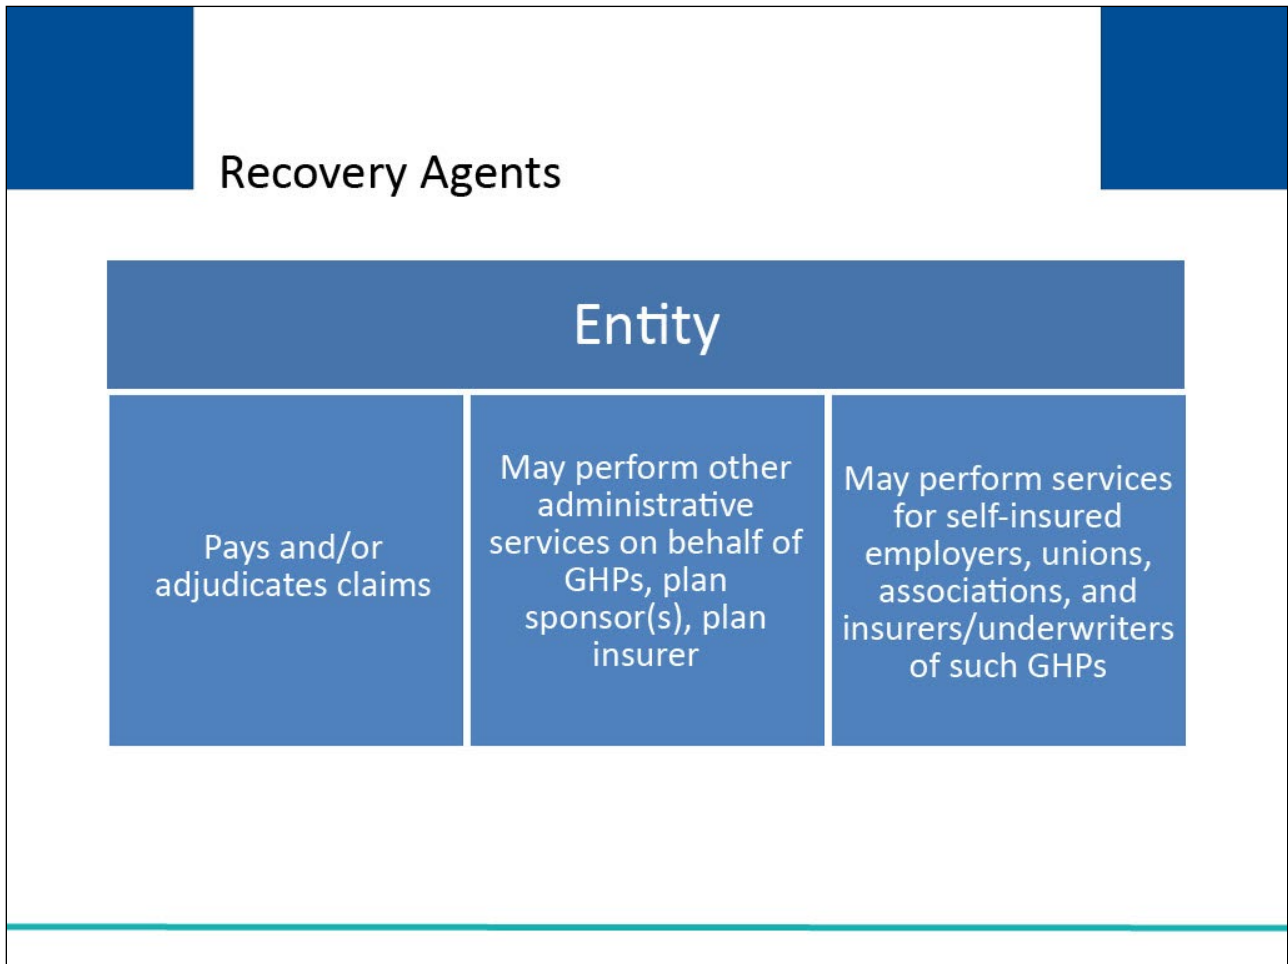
Recovery Agents

Entity

Pays and/or adjudicates claims

May perform other administrative services on behalf of GHPs, plan sponsor(s), plan insurer

May perform services for self-insured employers, unions, associations, and insurers/underwriters of such GHPs